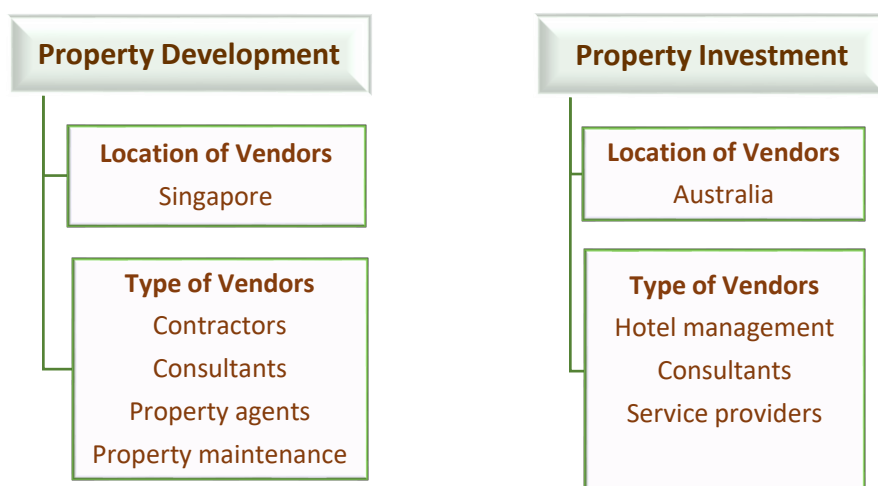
Property Development

Location of Vendors
Singapore

Type of Vendors
Contractors
Consultants
Property agents
Property maintenance

Property Investment

Location of Vendors
Australia

Type of Vendors
Hotel management
Consultants
Service providers